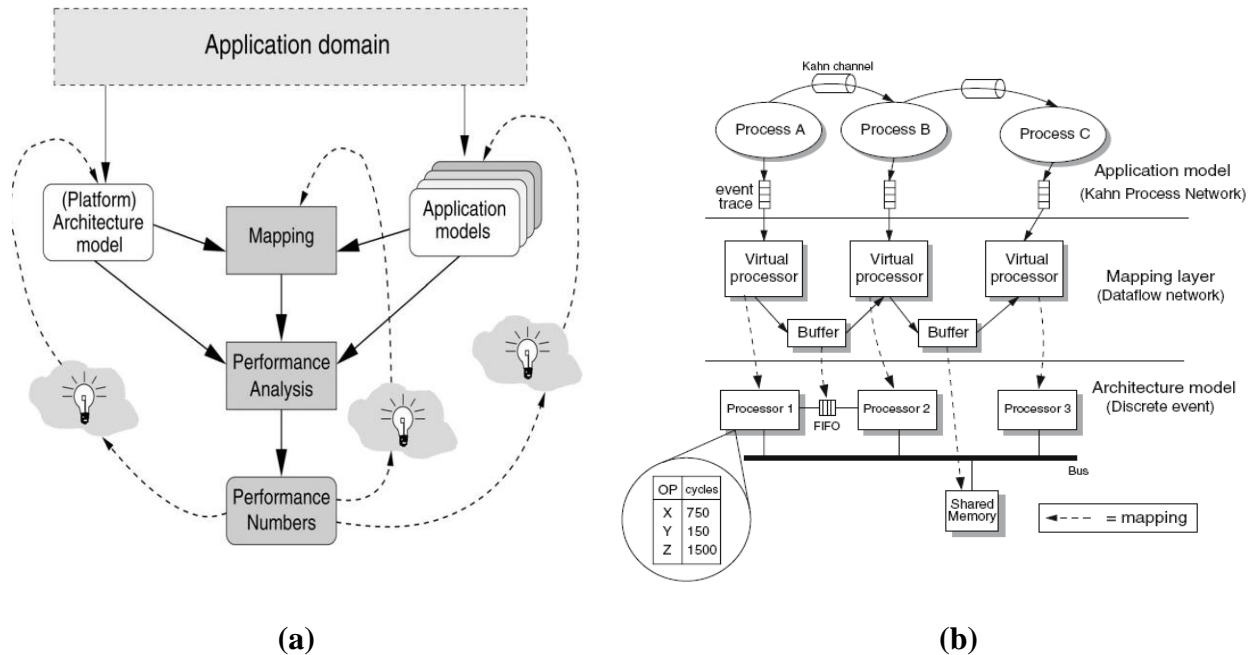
Application domain

(Platform) Architecture model

Mapping

Application models

Performance Analysis

Performance Numbers

Kahn channel

Process A

Process B

Process C

Application model (Kahn Process Network)

event trace

Virtual processor

Virtual processor

Virtual processor

Mapping layer (Dataflow network)

Buffer

Buffer

Architecture model (Discrete event)

Processor 1

FIFO

Processor 2

Processor 3

Bus

| OP | cycles |
|---|---|
| X | 750 |
| Y | 150 |
| Z | 1500 |

Shared Memory

= mapping

(a)

(b)